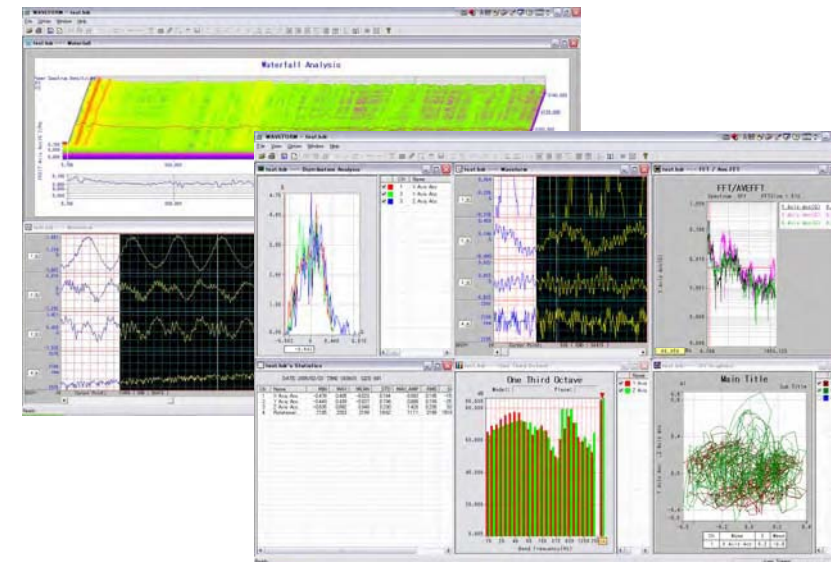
WAVISTOM - test.bdt
File View Window Help
test.bdt - Waterfall
Waterfall Analysis
WAVISTOM - test.bdt
File View Window Help
test.bdt - Distribution Analysis
Ch Name
1 X-Axis Acc
2 Y-Axis Acc
3 Z-Axis Acc
test.bdt - Waveform
test.bdt - FFT / Ave.FFT
FFT/AVEFFT
test.bdt's Statistics
DATE 2005/02/02 TIME 16:56:03
One Third Octave
Band Frequency[Hz]
Main Title
Sub Title
Ch Name
1 X-Axis Acc
2 Y-Axis
Ready